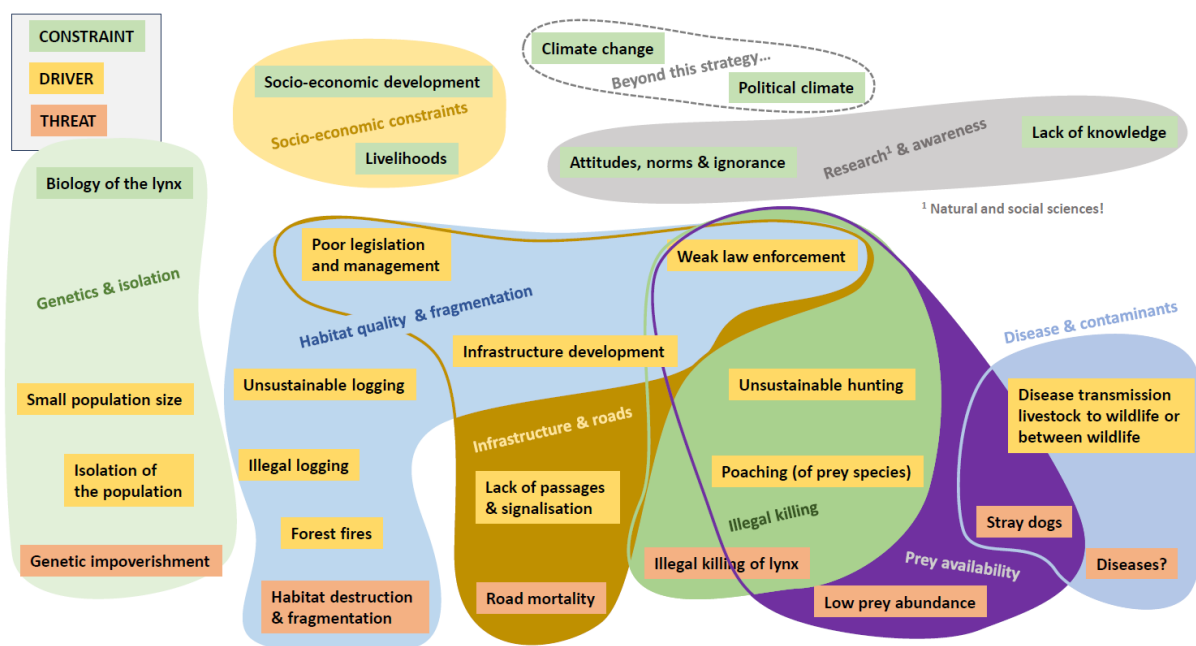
CONSTRAINT

DRIVER

THREAT

Socio-economic development

Socio-economic constraints

Livelihoods

Climate change

Beyond this strategy...

Political climate

Attitudes, norms & ignorance

Research$^1$ & awareness

Lack of knowledge

$^1$ Natural and social sciences!

Biology of the lynx

Genetics & isolation

Small population size

Isolation of the population

Genetic impoverishment

Poor legislation and management

Habitat quality & fragmentation

Unsustainable logging

Illegal logging

Forest fires

Habitat destruction & fragmentation

Infrastructure development

Infrastructure & roads

Lack of passages & signalisation

Road mortality

Weak law enforcement

Unsustainable hunting

Poaching (of prey species)

Illegal killing

Illegal killing of lynx

Prey availability

Low prey abundance

Disease & contaminants

Disease transmission livestock to wildlife or between wildlife

Stray dogs

Diseases?